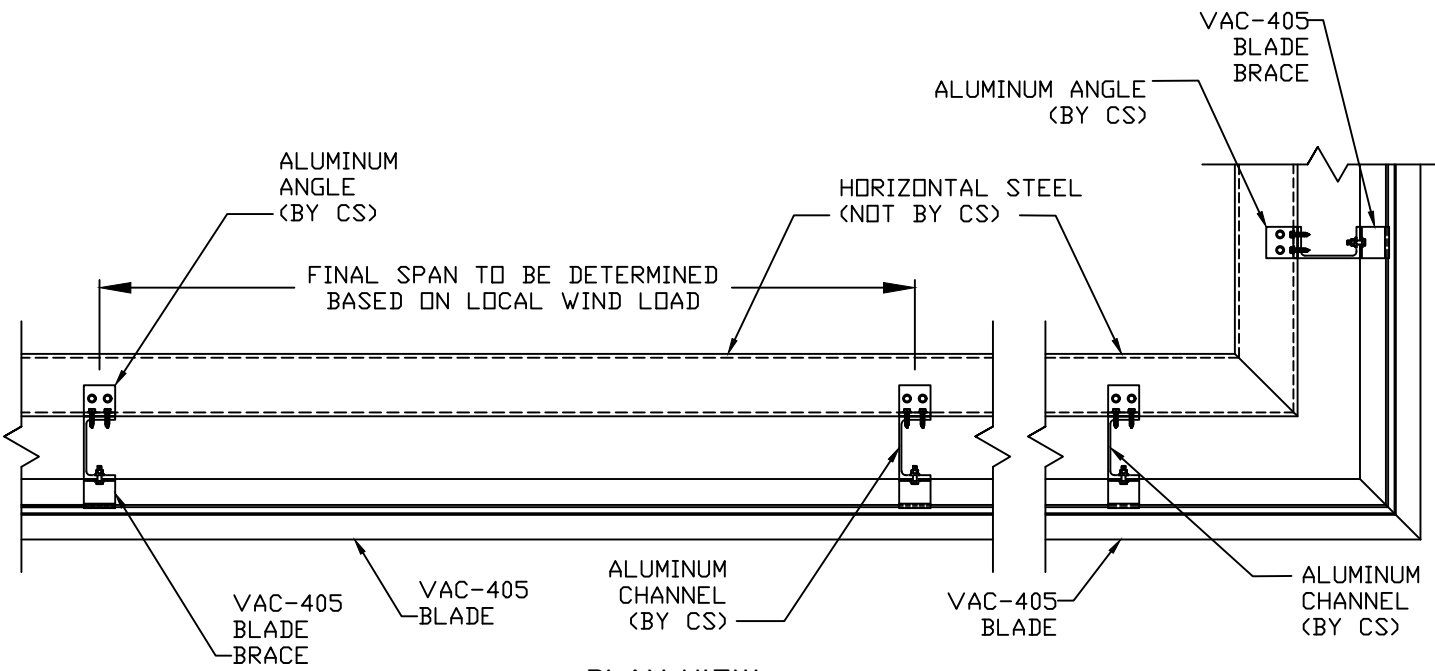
VAC-405 BLADE BRACE

ALUMINUM ANGLE (BY CS)

ALUMINUM ANGLE (BY CS)

HORIZONTAL STEEL (NOT BY CS)

FINAL SPAN TO BE DETERMINED BASED ON LOCAL WIND LOAD

VAC-405 BLADE BRACE

VAC-405 BLADE

ALUMINUM CHANNEL (BY CS)

VAC-405 BLADE

ALUMINUM CHANNEL (BY CS)

PLAN VIEW